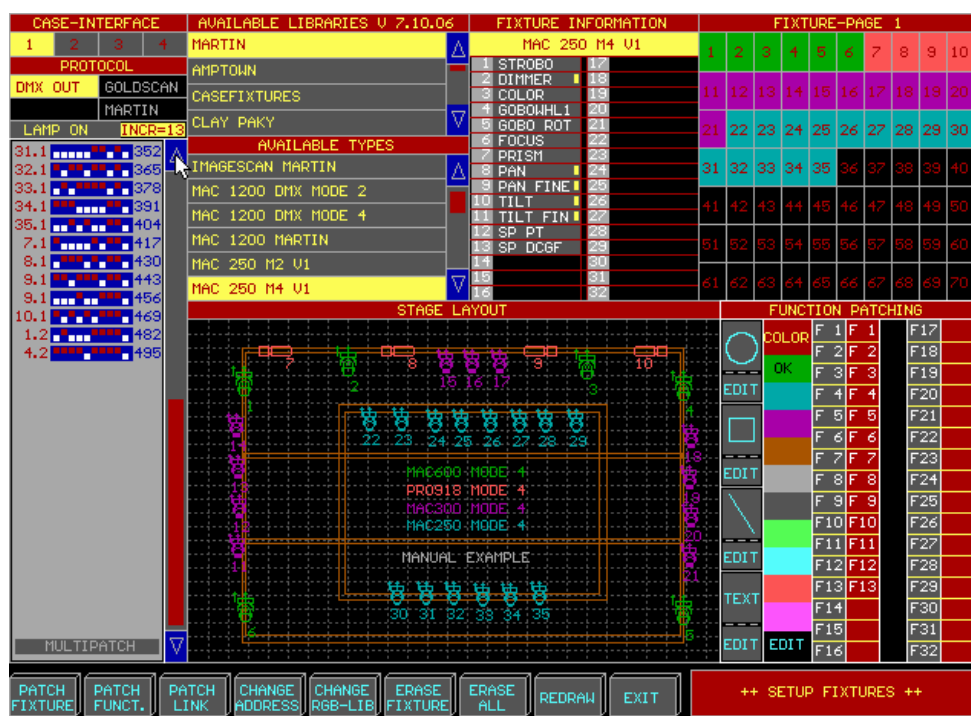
CASE-INTERFACE
1 2 3 4
PROTOCOL
DMX OUT GOLDSCAN
MARTIN
LAMP ON INCR=13
31.1 352
32.1 365
33.1 378
34.1 391
35.1 404
7.1 417
8.1 430
9.1 443
9.1 456
10.1 469
1.2 482
4.2 495
MULTIPATCH

AVAILABLE LIBRARIES V 7.10.06
MARTIN
AMPTOWN
CASEFIXTURES
CLAY PAKY
AVAILABLE TYPES
IMAGESCAN MARTIN
MAC 1200 DMX MODE 2
MAC 1200 DMX MODE 4
MAC 1200 MARTIN
MAC 250 M2 V1
MAC 250 M4 V1

FIXTURE INFORMATION
MAC 250 M4 V1
1 STROBO 17
2 DIMMER 18
3 COLOR 19
4 GOBOWHL1 20
5 GOBO ROT 21
6 FOCUS 22
7 PRISM 23
8 PAN 24
9 PAN FINE 25
10 TILT 26
11 TILT FIN 27
12 SP PT 28
13 SP DCGF 29
14 30
15 31
16 32

FIXTURE-PAGE 1
1 2 3 4 5 6 7 8 9 10
11 12 13 14 15 16 17 18 19 20
21 22 23 24 25 26 27 28 29 30
31 32 33 34 35 36 37 38 39 40
41 42 43 44 45 46 47 48 49 50
51 52 53 54 55 56 57 58 59 60
61 62 63 64 65 66 67 68 69 70

STAGE LAYOUT
7 8 15 16 17 9 10 1 2 3 4
22 23 24 25 26 27 28 29
18 19 20 21 11 12 13 14 5 6
MAC600 MODE 4
PRO918 MODE 4
MAC300 MODE 4
MAC250 MODE 4
MANUAL EXAMPLE
30 31 32 33 34 35

FUNCTION PATCHING
COLOR
OK
EDIT
EDIT
EDIT
TEXT
EDIT
EDIT
F 1 F 1 F17
F 2 F 2 F18
F 3 F 3 F19
F 4 F 4 F20
F 5 F 5 F21
F 6 F 6 F22
F 7 F 7 F23
F 8 F 8 F24
F 9 F 9 F25
F10 F10 F26
F11 F11 F27
F12 F12 F28
F13 F13 F29
F14 F30
F15 F31
F16 F32

PATCH FIXTURE
PATCH FUNCT.
PATCH LINK
CHANGE ADDRESS
CHANGE RGB-LIB
ERASE FIXTURE
ERASE ALL
REDRAW
EXIT
++ SETUP FIXTURES ++